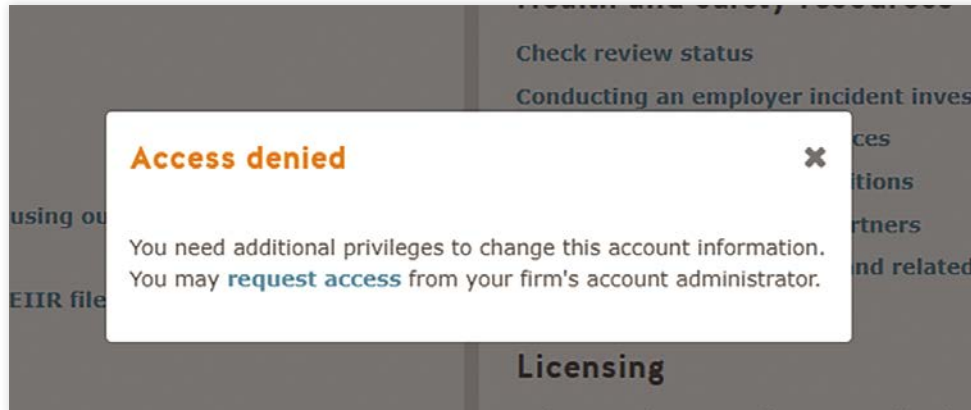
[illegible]

Check review status

Conducting an employer incident inves

ces

itions

rtners

nd related

using ou

EIIR file

Access denied

✖

You need additional privileges to change this account information. You may request access from your firm's account administrator.

Licensing